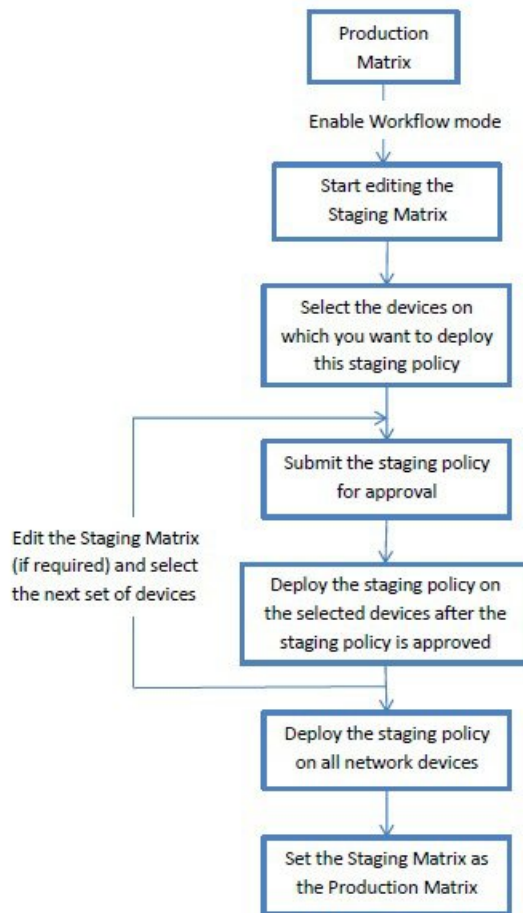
Production Matrix

Enable Workflow mode

Start editing the Staging Matrix

Select the devices on which you want to deploy this staging policy

Submit the staging policy for approval

Edit the Staging Matrix (if required) and select the next set of devices

Deploy the staging policy on the selected devices after the staging policy is approved

Deploy the staging policy on all network devices

Set the Staging Matrix as the Production Matrix